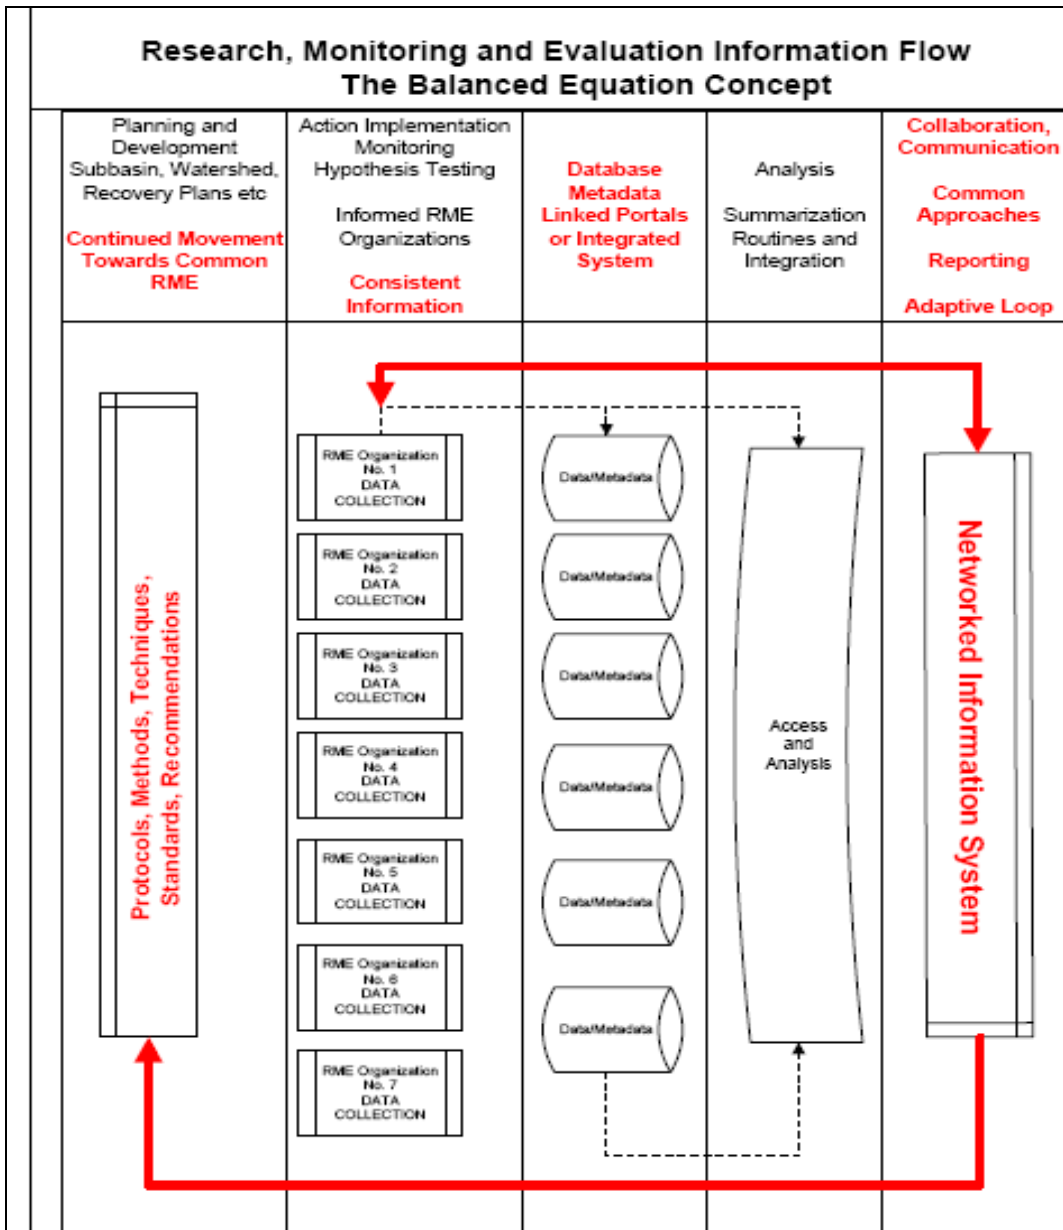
Research, Monitoring and Evaluation Information Flow
The Balanced Equation Concept

Planning and Development Subbasin, Watershed, Recovery Plans etc

Continued Movement Towards Common RME

Action Implementation Monitoring Hypothesis Testing

Informed RME Organizations

Consistent Information

Database Metadata Linked Portals or Integrated System

Analysis

Summarization Routines and Integration

Collaboration, Communication

Common Approaches

Reporting

Adaptive Loop

Protocols, Methods, Techniques, Standards, Recommendations

RME Organization No. 1 DATA COLLECTION

RME Organization No. 2 DATA COLLECTION

RME Organization No. 3 DATA COLLECTION

RME Organization No. 4 DATA COLLECTION

RME Organization No. 5 DATA COLLECTION

RME Organization No. 6 DATA COLLECTION

RME Organization No. 7 DATA COLLECTION

Data/Metadata

Data/Metadata

Data/Metadata

Data/Metadata

Data/Metadata

Data/Metadata

Access and Analysis

Networked Information System